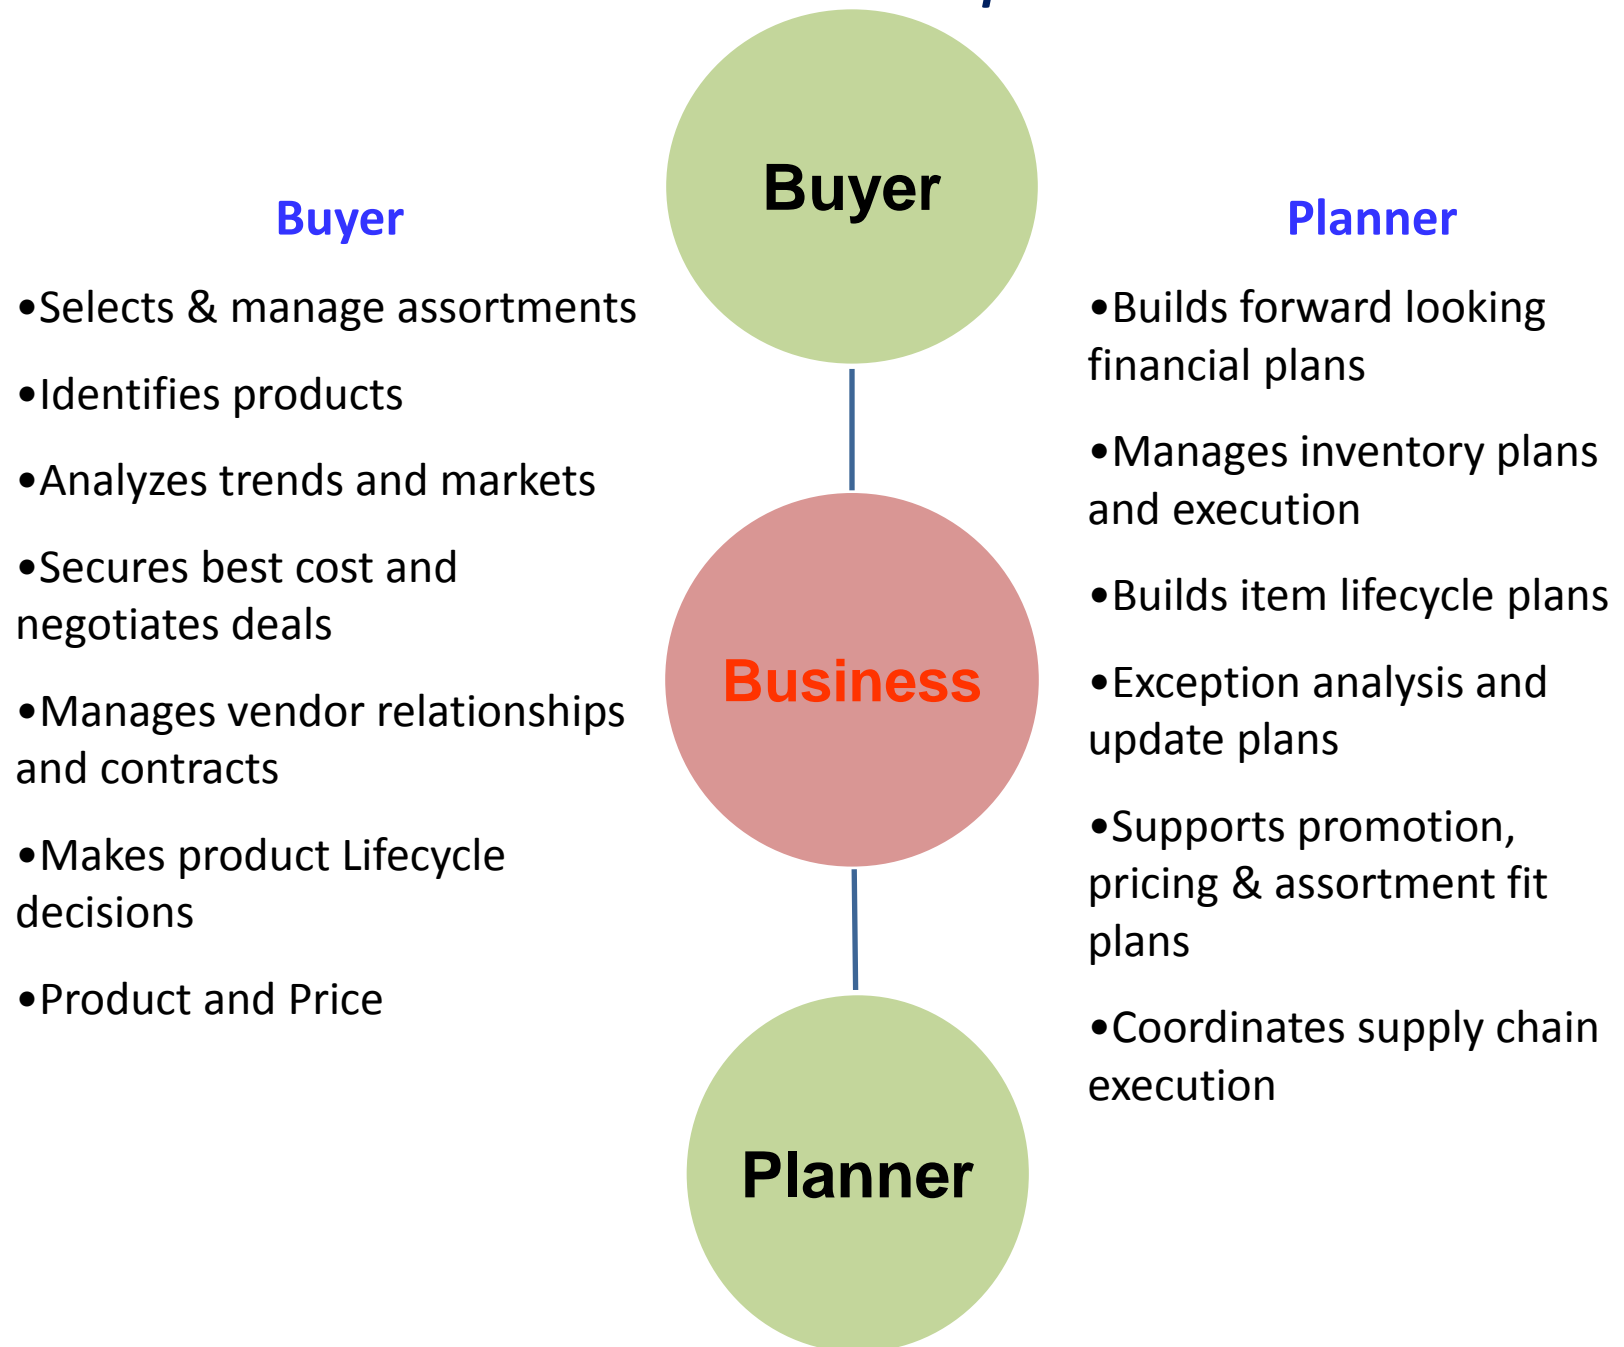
Buyer

Buyer

•Selects & manage assortments

•Identifies products

•Analyzes trends and markets

•Secures best cost and negotiates deals

•Manages vendor relationships and contracts

•Makes product Lifecycle decisions

•Product and Price

Business

Planner

Planner

•Builds forward looking financial plans

•Manages inventory plans and execution

•Builds item lifecycle plans

•Exception analysis and update plans

•Supports promotion, pricing & assortment fit plans

•Coordinates supply chain execution